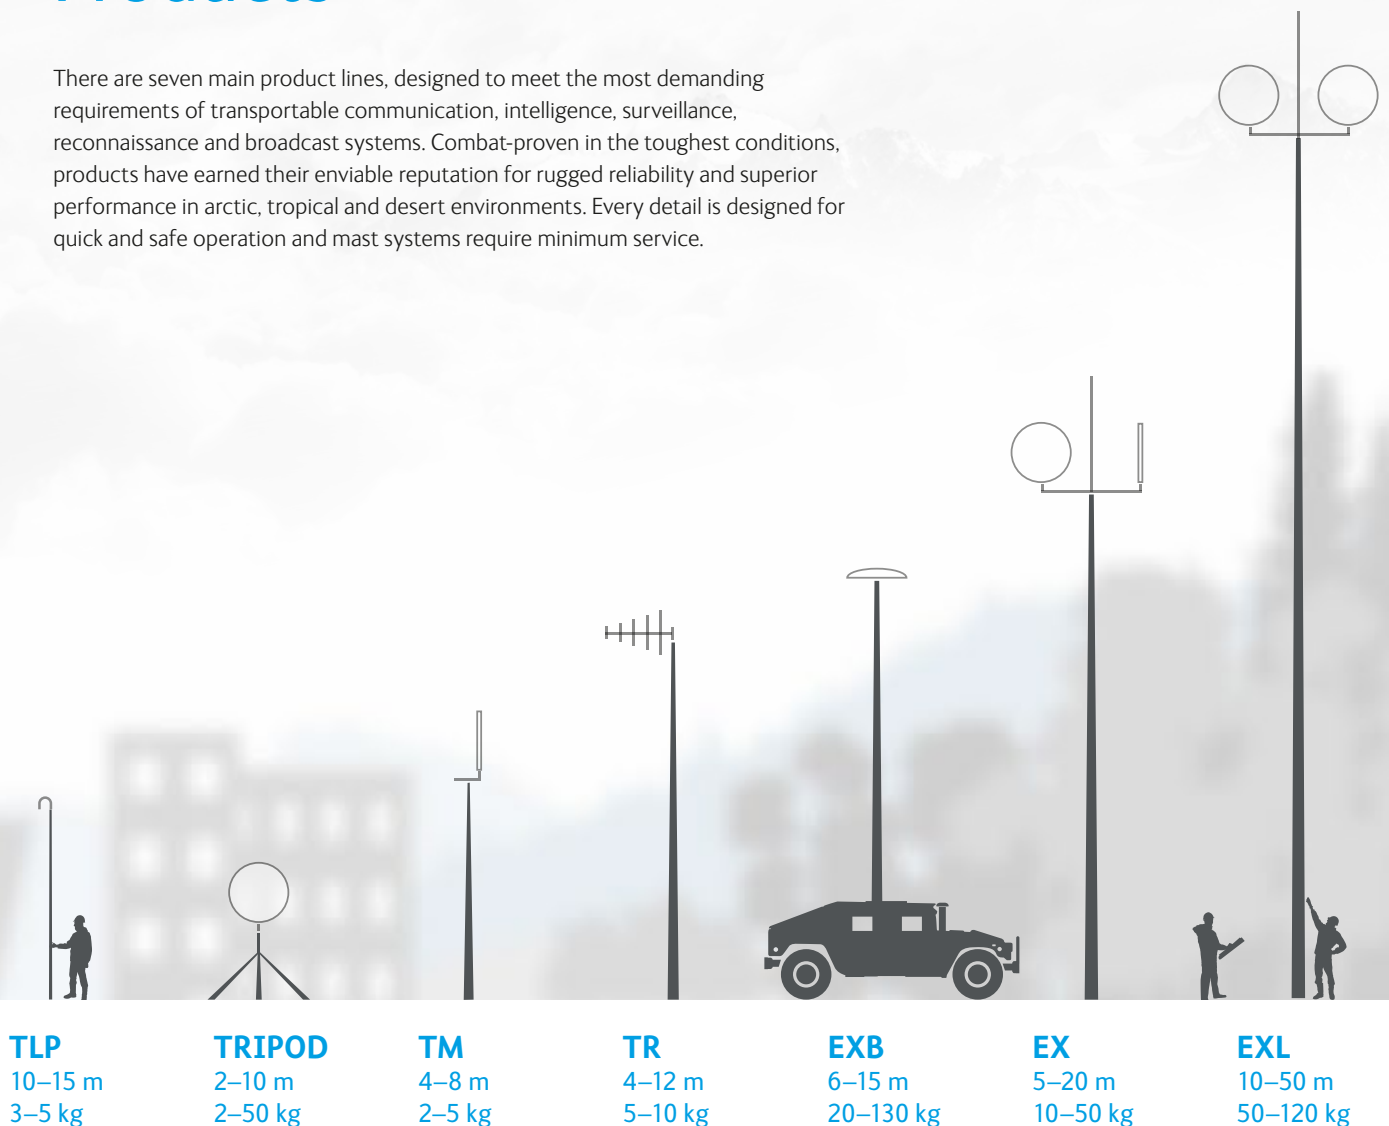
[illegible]

There are seven main product lines, designed to meet the most demanding requirements of transportable communication, intelligence, surveillance, reconnaissance and broadcast systems. Combat-proven in the toughest conditions, products have earned their enviable reputation for rugged reliability and superior performance in arctic, tropical and desert environments. Every detail is designed for quick and safe operation and mast systems require minimum service.

TLP
10–15 m
3–5 kg

TRIPOD
2–10 m
2–50 kg

TM
4–8 m
2–5 kg

TR
4–12 m
5–10 kg

EXB
6–15 m
20–130 kg

EX
5–20 m
10–50 kg

EXL
10–50 m
50–120 kg